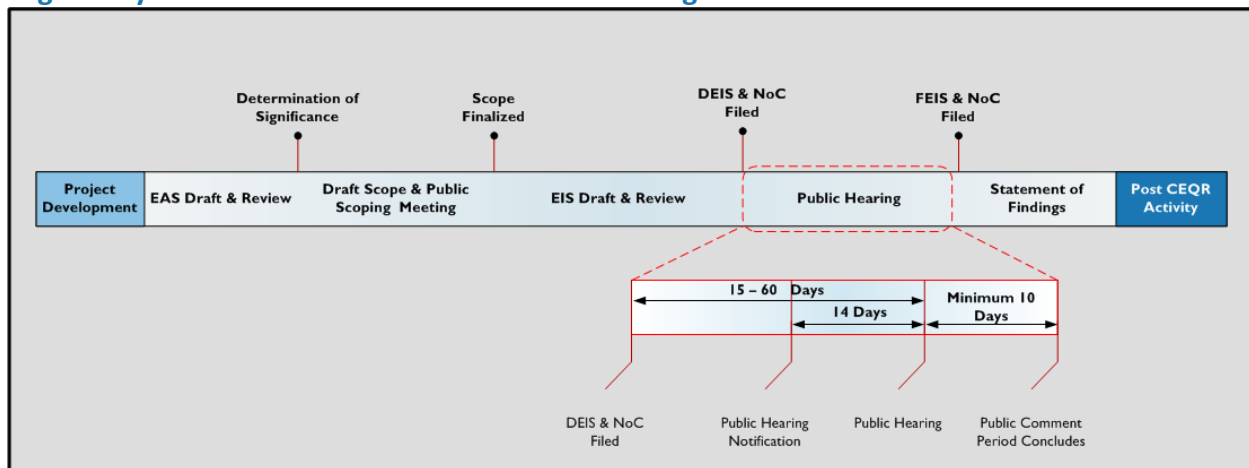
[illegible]

Determination of Significance

Scope Finalized

DEIS & NoC Filed

FEIS & NoC Filed

Project Development

EAS Draft & Review

Draft Scope & Public Scoping Meeting

EIS Draft & Review

Public Hearing

Statement of Findings

Post CEQR Activity

15 – 60 Days

14 Days

Minimum 10 Days

DEIS & NoC Filed

Public Hearing Notification

Public Hearing

Public Comment Period Concludes